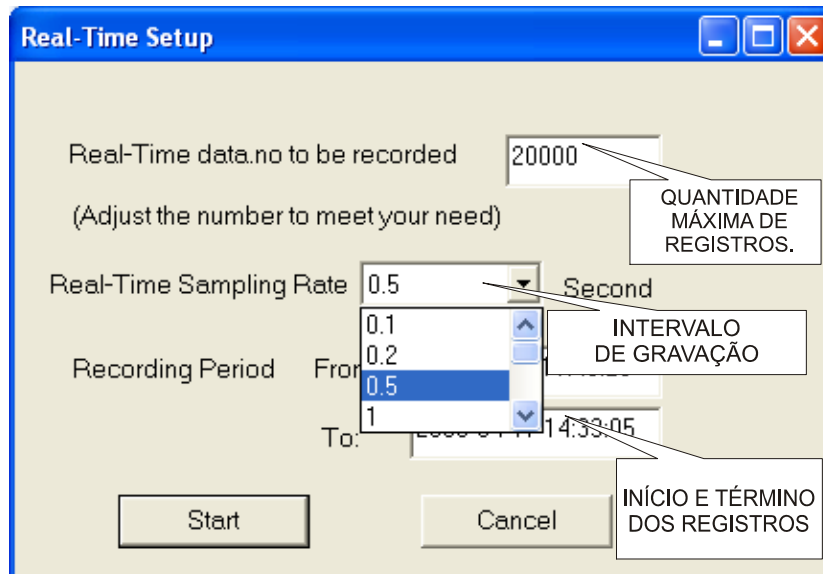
Real-Time Setup

Real-Time data.no to be recorded 20000

QUANTIDADE MÁXIMA DE REGISTROS.

(Adjust the number to meet your need)

Real-Time Sampling Rate 0.5 Second

0.1
0.2
0.5
1

INTERVALO DE GRAVAÇÃO

Recording Period From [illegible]

To: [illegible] 14:33:05

INÍCIO E TÉRMINO DOS REGISTROS

Start

Cancel